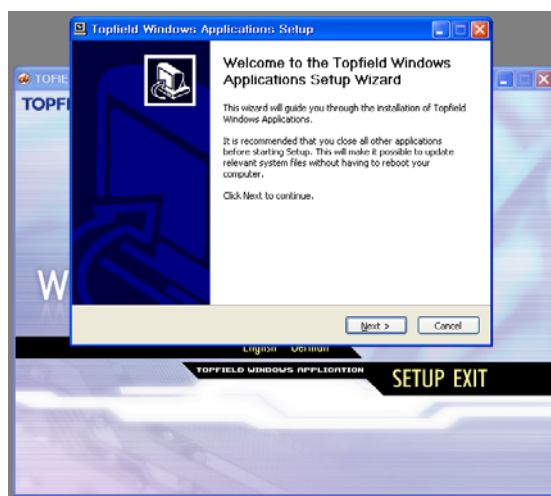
Topfield Windows Applications Setup

Welcome to the Topfield Windows Applications Setup Wizard

This wizard will guide you through the installation of Topfield Windows Applications.

It is recommended that you close all other applications before starting Setup. This will make it possible to update relevant system files without having to reboot your computer.

Click Next to continue.

Next >

Cancel

TOPFIE

TOPFI

W

English German

TOPFIELD WINDOWS APPLICATION

SETUP EXIT